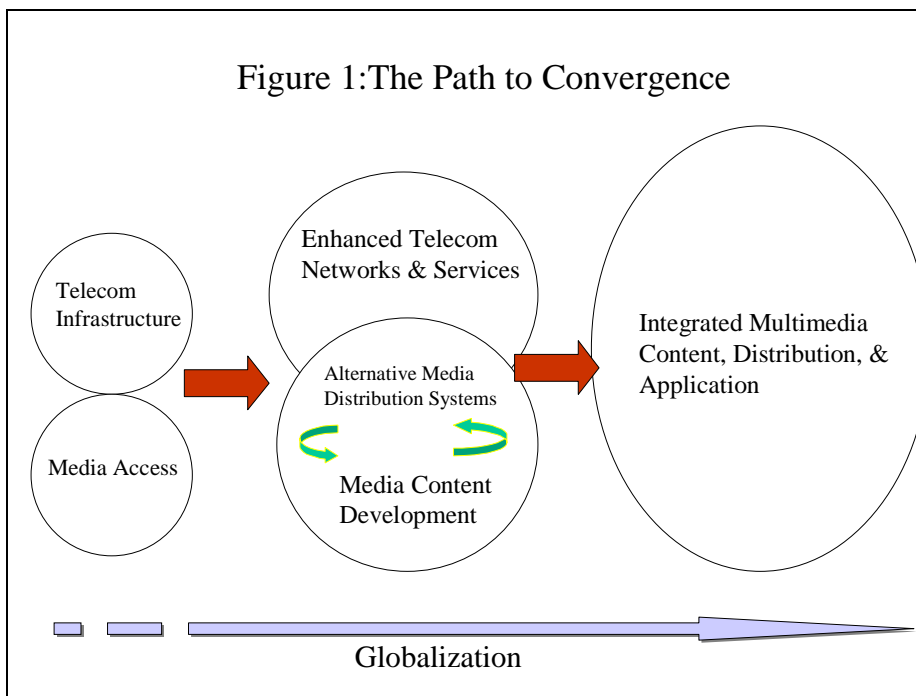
Figure 1:The Path to Convergence

Telecom Infrastructure

Media Access

Enhanced Telecom Networks & Services

Alternative Media Distribution Systems

Media Content Development

Integrated Multimedia Content, Distribution, & Application

Globalization